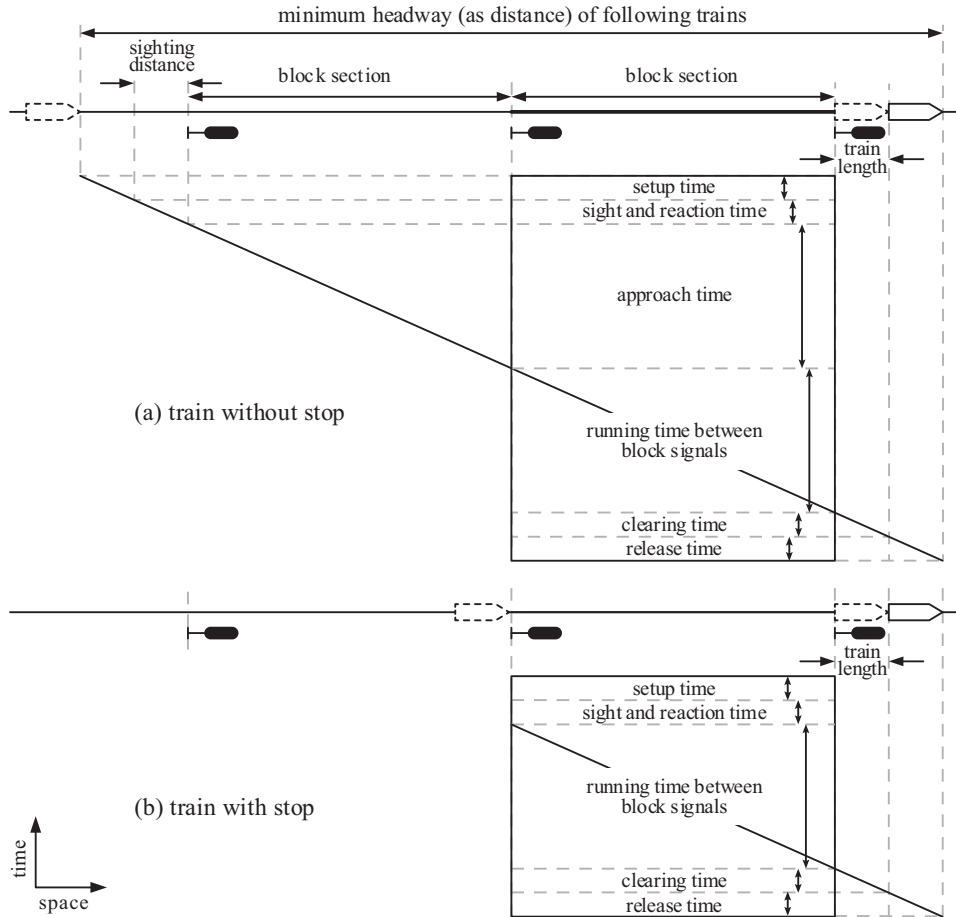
minimum headway (as distance) of following trains

sighting distance

block section

block section

train length

setup time

sight and reaction time

approach time

(a) train without stop

running time between block signals

clearing time

release time

train length

setup time

sight and reaction time

running time between block signals

(b) train with stop

clearing time

release time

time

space